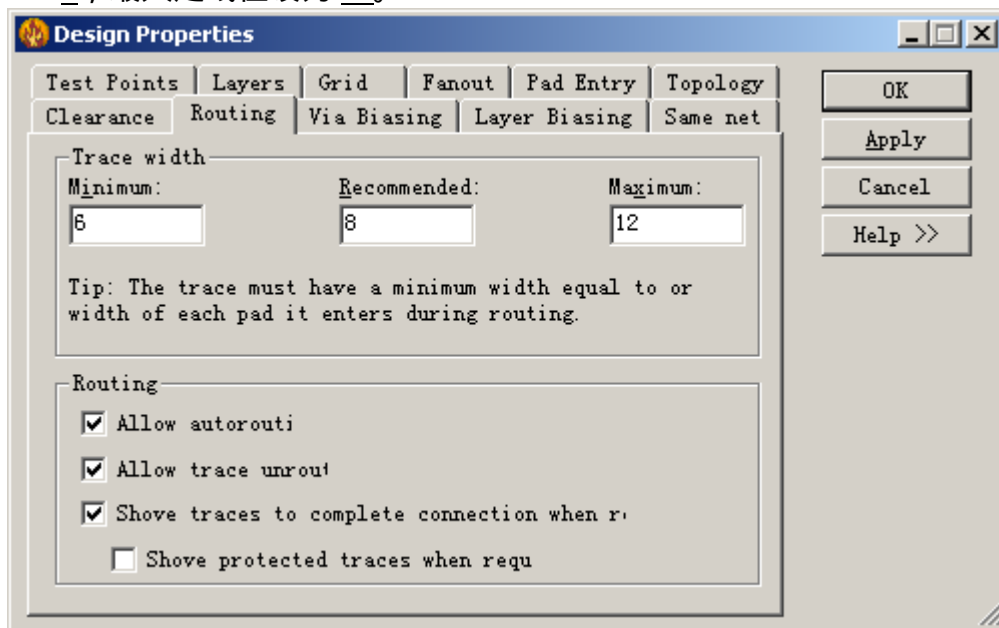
Design Properties

Test Points | Layers | Grid | Fanout | Pad Entry | Topology
Clearance | Routing | Via Biasing | Layer Biasing | Same net

OK
Apply
Cancel
Help >>

Trace width
Minimum: 6
Recommended: 8
Maximum: 12

Tip: The trace must have a minimum width equal to or width of each pad it enters during routing.

Routing
☑ Allow autorouti
☑ Allow trace unrou
☑ Shove traces to complete connection when r
☐ Shove protected traces when requ